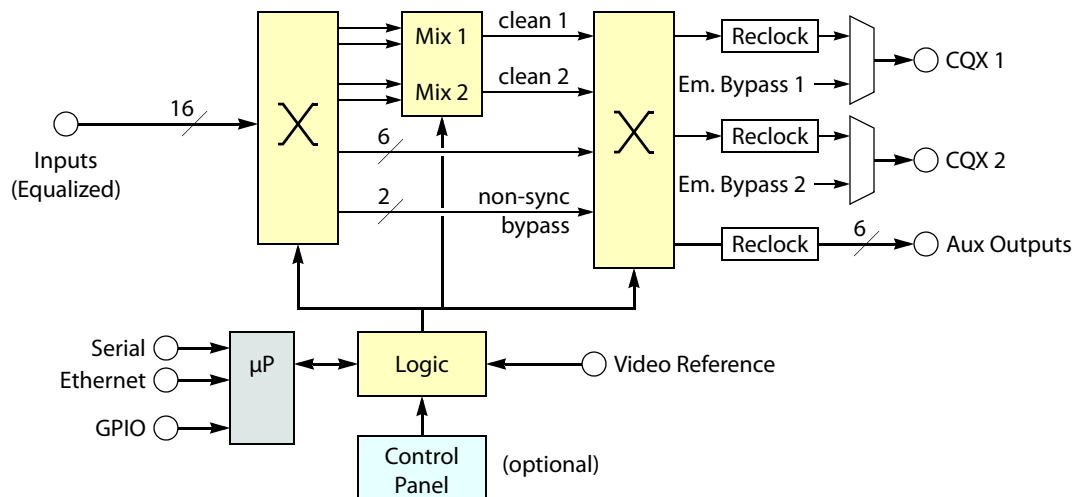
16
Inputs
(Equalized)
X
Mix 1
Mix 2
clean 1
clean 2
6
2
non-sync
bypass
X
Reclock
Em. Bypass 1
CQX 1
Reclock
Em. Bypass 2
CQX 2
Reclock
6
Aux Outputs
Serial
Ethernet
GPIO
µP
Logic
Video Reference
Control
Panel
(optional)